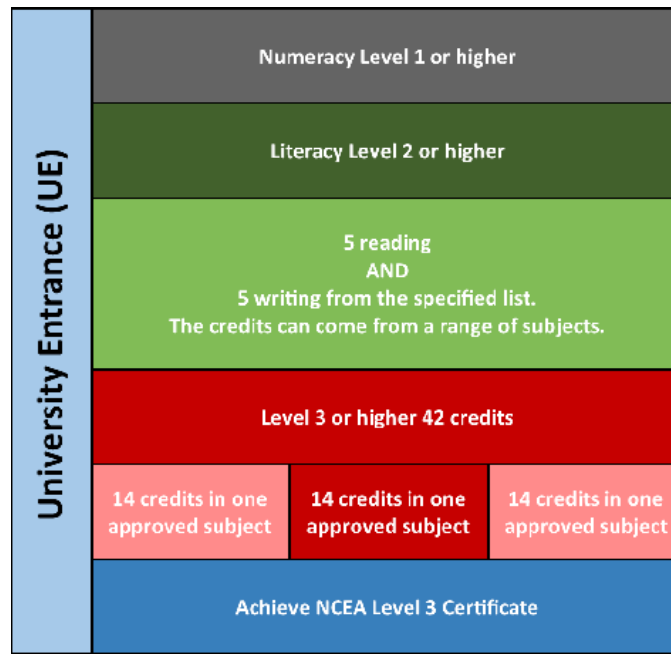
University Entrance (UE)

Numeracy Level 1 or higher

Literacy Level 2 or higher

5 reading
AND
5 writing from the specified list.
The credits can come from a range of subjects.

Level 3 or higher 42 credits

14 credits in one approved subject

14 credits in one approved subject

14 credits in one approved subject

Achieve NCEA Level 3 Certificate